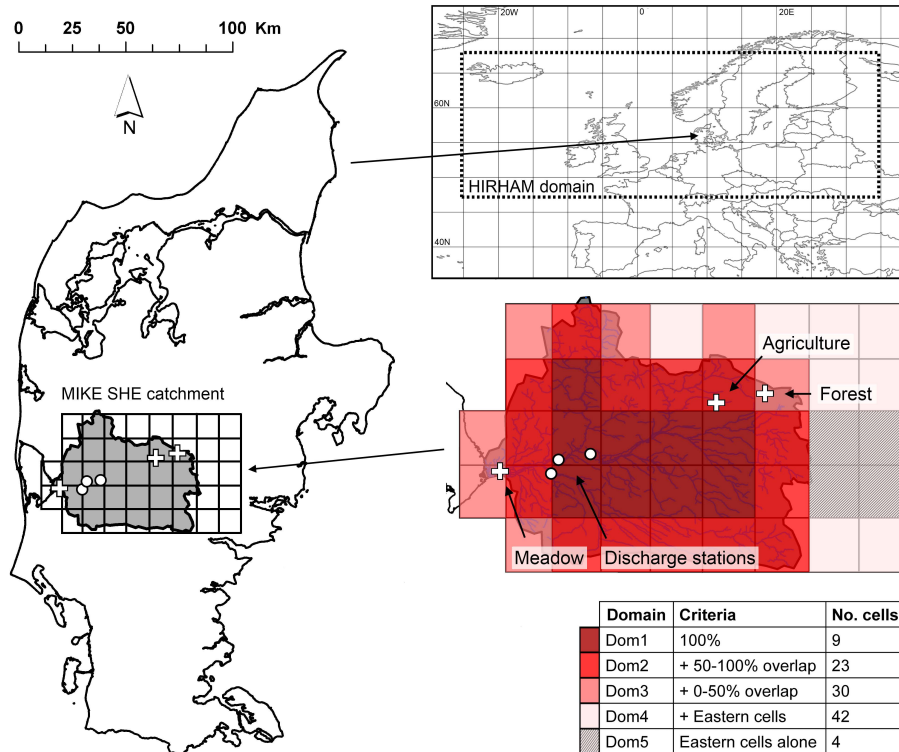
0 25 50 100 Km

N

20W 0 20E

60N

40N

HIRHAM domain

MIKE SHE catchment

Agriculture

Forest

Meadow

Discharge stations

| | Domain | Criteria | No. cells |
|---|---|---|---|
| | Dom1 | 100% | 9 |
| | Dom2 | + 50-100% overlap | 23 |
| | Dom3 | + 0-50% overlap | 30 |
| | Dom4 | + Eastern cells | 42 |
| | Dom5 | Eastern cells alone | 4 |